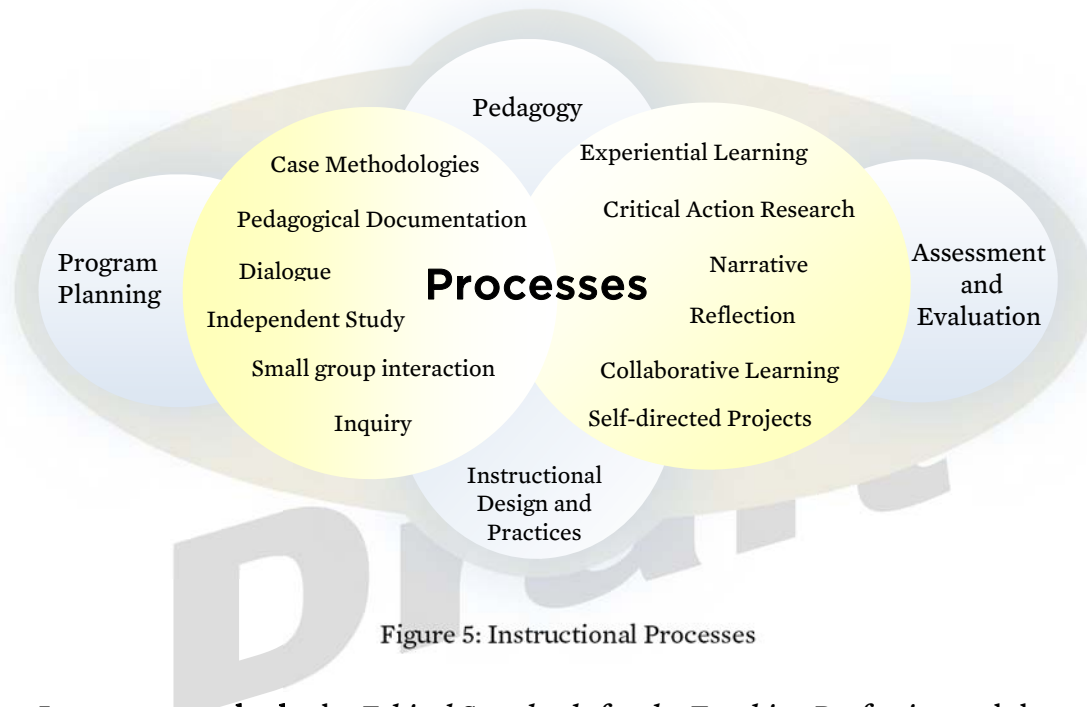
Pedagogy

Case Methodologies

Pedagogical Documentation

Dialogue

Independent Study

Small group interaction

Inquiry

Experiential Learning

Critical Action Research

Narrative

Reflection

Collaborative Learning

Self-directed Projects

Processes

Program Planning

Assessment and Evaluation

Instructional Design and Practices

Draft

Figure 5: Instructional Processes

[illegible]